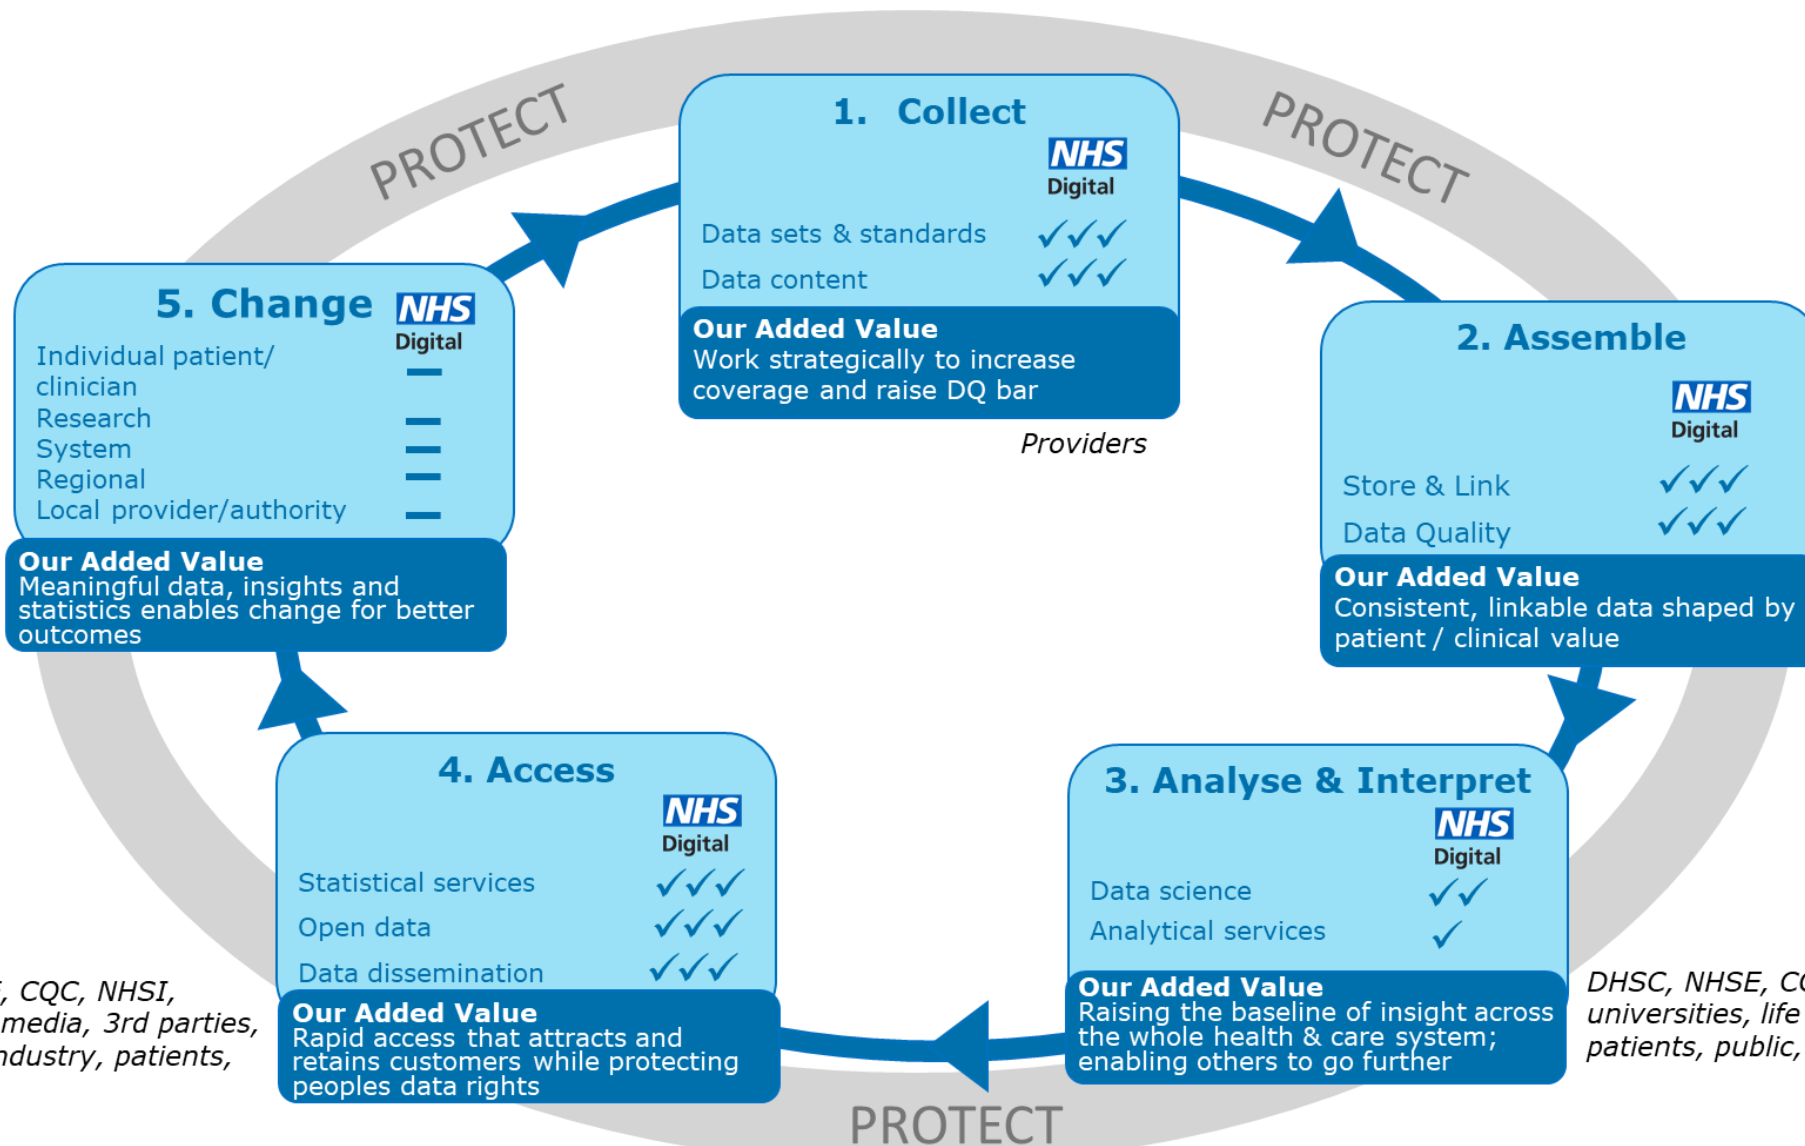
PROTECT

1. Collect

NHS Digital

Data sets & standards ✓✓✓
Data content ✓✓✓

Our Added Value
Work strategically to increase coverage and raise DQ bar

Providers

PROTECT

2. Assemble

NHS Digital

Store & Link ✓✓✓
Data Quality ✓✓✓

Our Added Value
Consistent, linkable data shaped by patient / clinical value

5. Change

NHS Digital

Individual patient/ clinician —
Research —
System —
Regional —
Local provider/authority —

Our Added Value
Meaningful data, insights and statistics enables change for better outcomes

4. Access

NHS Digital

Statistical services ✓✓✓
Open data ✓✓✓
Data dissemination ✓✓✓

Our Added Value
Rapid access that attracts and retains customers while protecting peoples data rights

3. Analyse & Interpret

NHS Digital

Data science ✓✓
Analytical services ✓

Our Added Value
Raising the baseline of insight across the whole health & care system; enabling others to go further

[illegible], CQC, NHSI, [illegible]media, 3rd parties, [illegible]ndustry, patients,

DHSC, NHSE, C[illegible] universities, life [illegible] patients, public, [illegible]

PROTECT